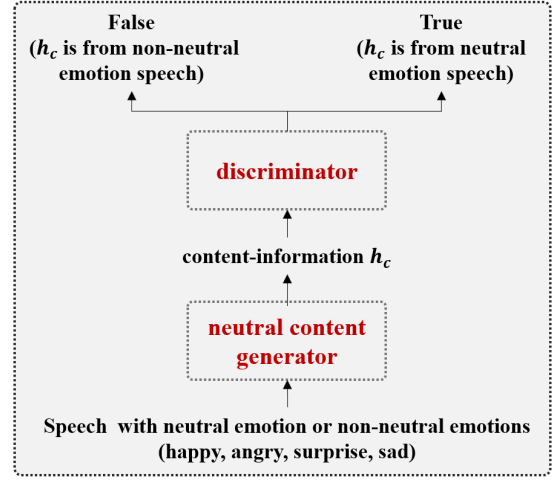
False
($h_c$ is from non-neutral emotion speech)

True
($h_c$ is from neutral emotion speech)

discriminator

content-information $h_c$

neutral content generator

Speech with neutral emotion or non-neutral emotions
(happy, angry, surprise, sad)